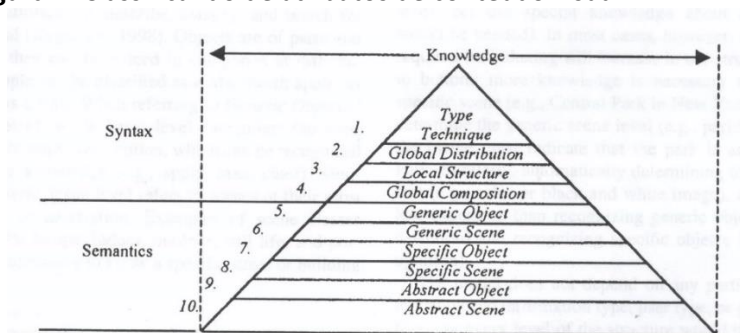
Knowledge

Syntax

Semantics

1. Type Technique
2. Global Distribution
3. Local Structure
4. Global Composition
5. Generic Object
6. Generic Scene
7. Specific Object
8. Specific Scene
9. Abstract Object
10. Abstract Scene